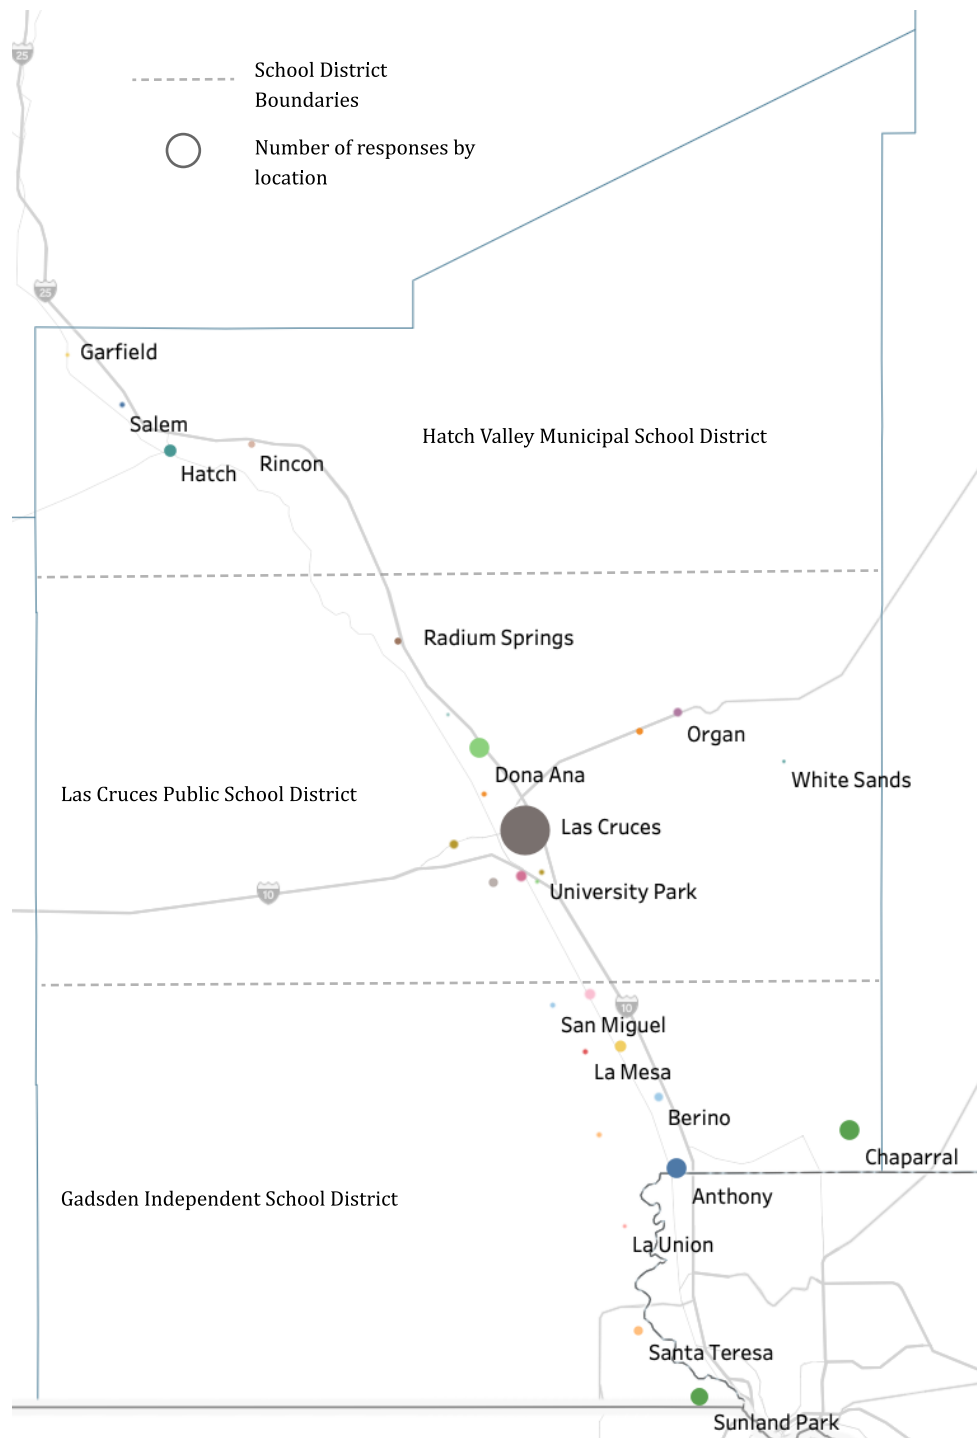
25

School District Boundaries

Number of responses by location

25

Garfield

Salem

Hatch

Rincon

Hatch Valley Municipal School District

Radium Springs

Organ

Dona Ana

White Sands

Las Cruces Public School District

Las Cruces

10

University Park

10

San Miguel

La Mesa

Berino

Chaparral

Gadsden Independent School District

Anthony

La Union

Santa Teresa

Sunland Park